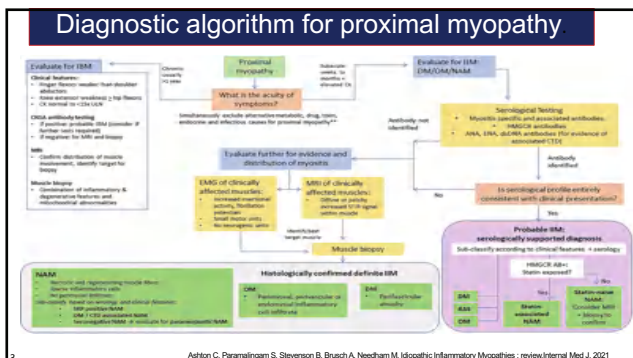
Diagnostic algorithm for proximal myopathy.

Evaluate for IBM

Clinical features:
• Finger flexor weakness
• Knee extensor weakness
• CK normal to <15x ULN

CN1A antibody testing
• If positive: probable IBM
• If negative: for MRI and biopsy

MRI
• Confirm distribution of muscle involvement, identify target for biopsy

Muscle biopsy
• Combination of inflammatory & degenerative features and mitochondrial abnormalities

Chronic: usually >1 year

Proximal myopathy

What is the acuity of symptoms?

Simultaneously exclude alternative metabolic, drug, toxin, endocrine and infective causes for proximal myopathy

Subacute: weeks to months + elevated CK

Evaluate for IIM: DM/OM/NAM

Serological testing
• Myositis specific and associated antibodies
• HMGCR antibodies
• ANA, ENA, dsDNA antibodies (for evidence of associated CTD)

Antibody not identified

Antibody identified

Evaluate further for evidence and distribution of myositis

EMG of clinically affected muscles:
• Increased insertional activity, fibrillation potentials
• Small motor units
• No neurogenic units

MRI of clinically affected muscles:
• Diffuse or patchy increased STIR signal within muscle

Identify best target muscle

Muscle biopsy

Is serological profile entirely consistent with clinical presentation?

No

Yes

Probable IIM: serologically supported diagnosis

Sub-classify according to clinical features + serology

HMGCR AB+: Statin exposed?

Yes

No

DM

ASS

OM

Statin-associated NAM

Statin-naive NAM Consider MRI + biopsy to confirm

NAM
• Necrotic and regenerating muscle fibres
• Sparse inflammatory cells
• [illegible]
• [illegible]

Histologically confirmed definite IIM

OM
• Perimysial, perivascular or endomysial inflammatory cell infiltrate

DM
• Perifascicular atrophy

Ashton C, Paramalingam S, Stevenson B, Brusch A, Needham M. Idiopathic Inflammatory Myopathies : review.Internal Med J. 2021